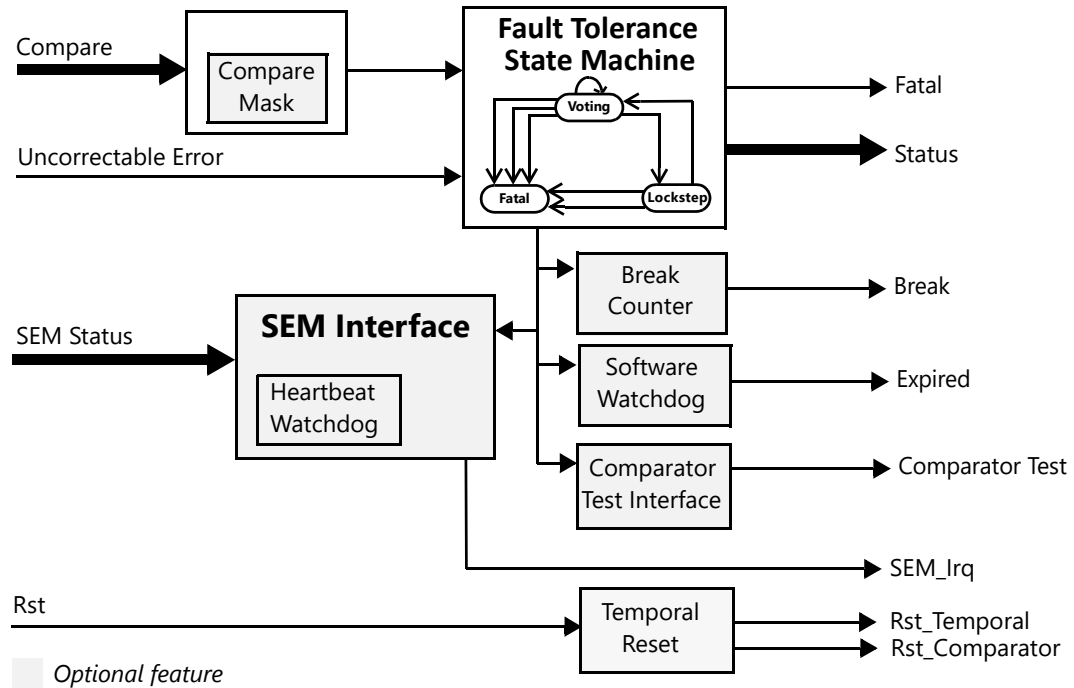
Compare

Compare Mask

Fault Tolerance State Machine

Voting

Fatal

Lockstep

Fatal

Status

Uncorrectable Error

Break Counter

Break

SEM Status

SEM Interface

Heartbeat Watchdog

Software Watchdog

Expired

Comparator Test Interface

Comparator Test

SEM_Irq

Rst

Temporal Reset

Rst_Temporal

Rst_Comparator

Optional feature